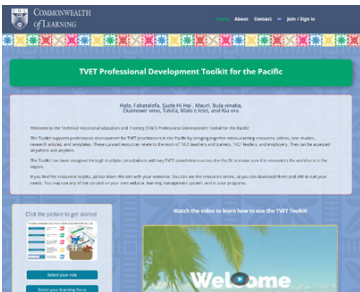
COMMONWEALTH of LEARNING

Home About Contact Join / Sign in

TVET Professional Development Toolkit for the Pacific

Halo, Fakatalofa, Gude Hi Hai, Mauri, Bula vinaka, Ekamowir omo, Talofa, Malo e lelei, and Kia ora

Welcome to the Technical Vocational Education and Training (TVET) Professional Development Toolkit for the Pacific.

The Toolkit supports professional development for TVET practitioners in the Pacific by bringing together freely available resources, videos, case studies, research articles, and templates. These curated resources relate to the work of TVET teachers and trainers, TVET leaders, and employers. They can be accessed anywhere and anytime.

The Toolkit has been designed through multiple consultations with key TVET stakeholders across the Pacific to make sure it is relevant to the workforce in the region.

If you find the resources helpful, please share this site with your networks. You can use the resources online, or you can download them and edit to suit your needs. You may use any of the content on your own website, learning management system, and/or in your programs.

Click the picture to get started

Select your role

Select your learning focus

Watch the video to learn how to use the TVET Toolkit

Welcome